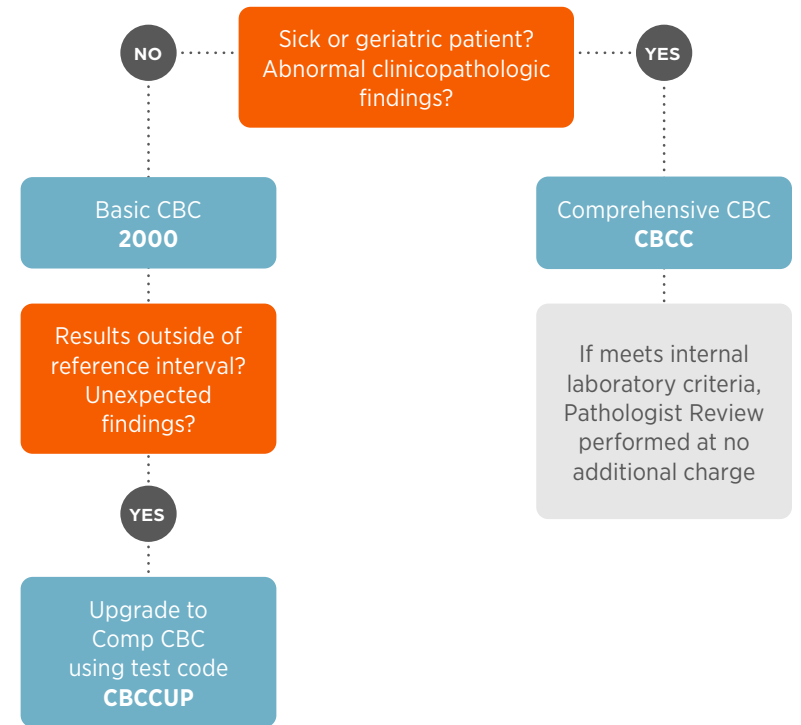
Sick or geriatric patient? Abnormal clinicopathologic findings?

NO

YES

Basic CBC
**2000**

Results outside of reference interval? Unexpected findings?

YES

Upgrade to Comp CBC using test code
**CBCCUP**

Comprehensive CBC
**CBCC**

If meets internal laboratory criteria, Pathologist Review performed at no additional charge